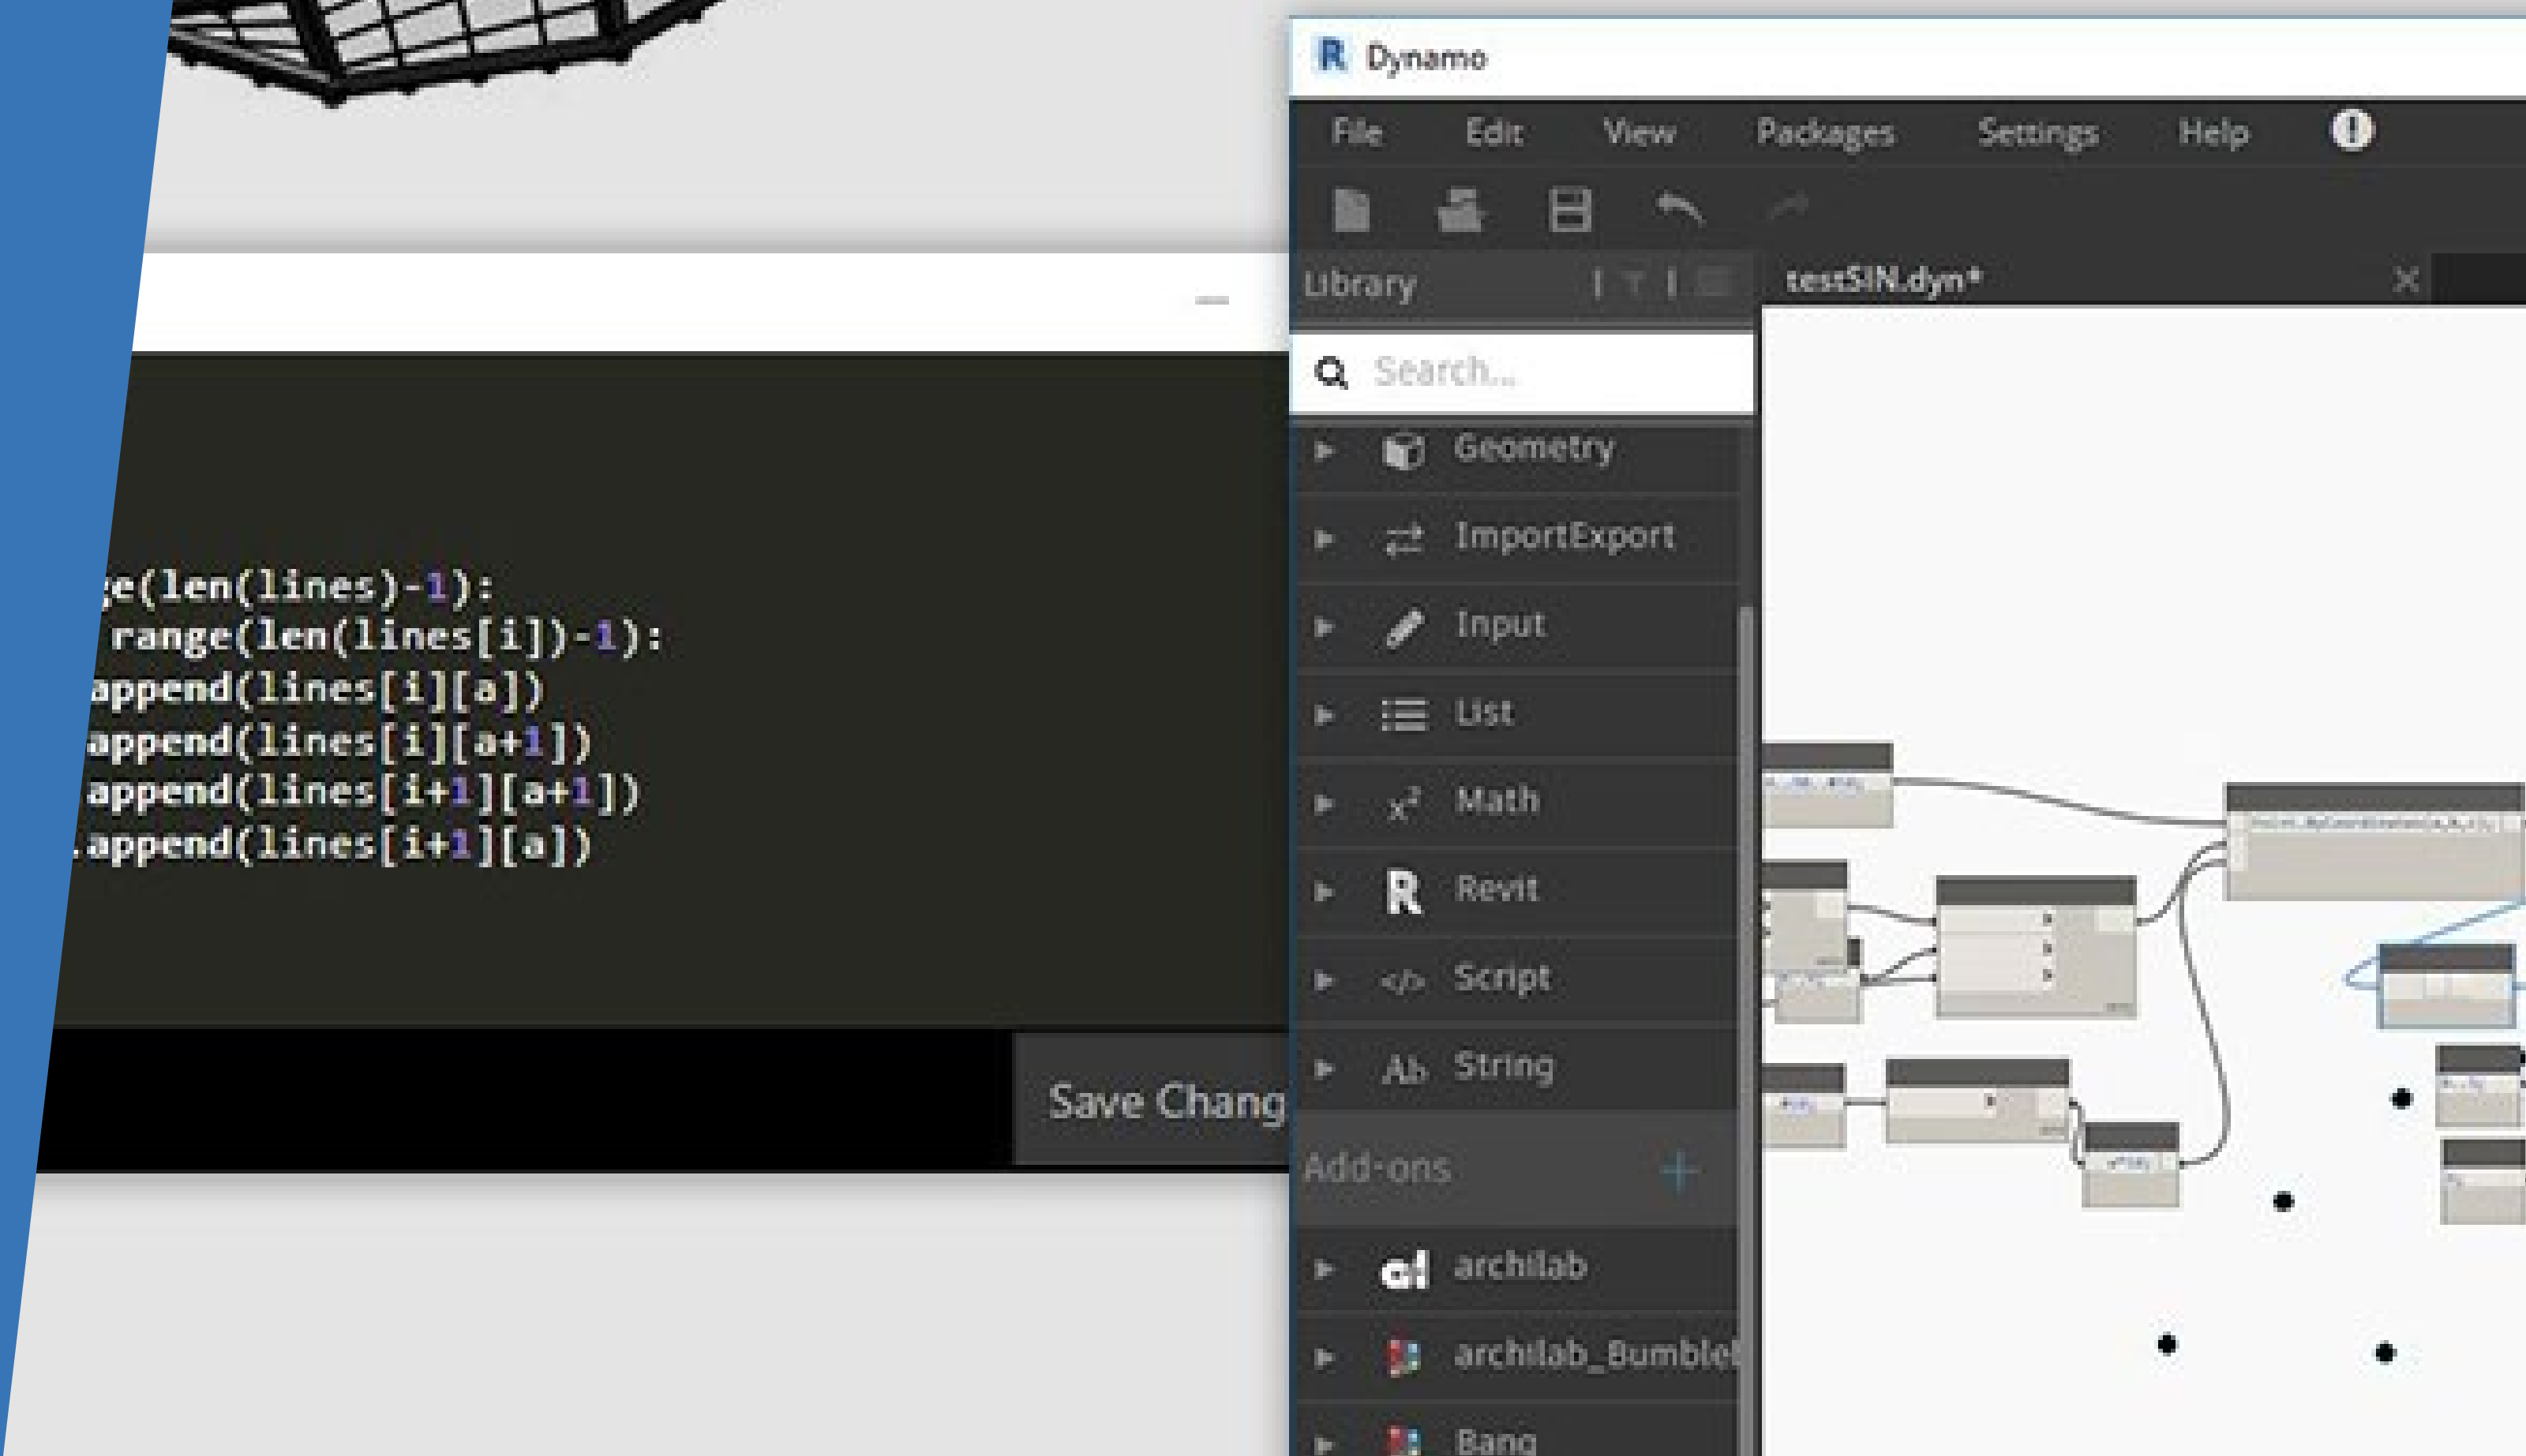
ge(len(lines)-1):
range(len(lines[i])-1):
append(lines[i][a])
append(lines[i][a+1])
append(lines[i+1][a+1])
.append(lines[i+1][a])

Save Chang

Dynamo

File Edit View Packages Settings Help

Library

testSIN.dyn*

Search...

Geometry
ImportExport
Input
List
Math
Revit
Script
String

Add-ons

archilab
archilab_Bumble
Bang